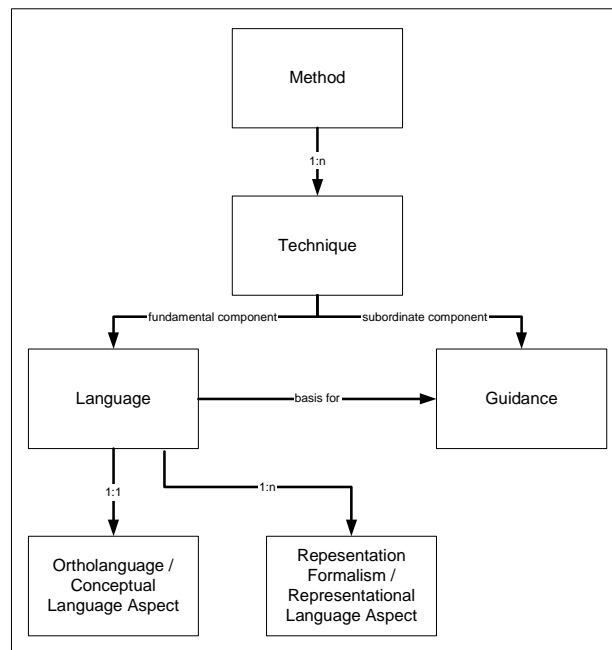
Method

1:n

Technique

fundamental component

subordinate component

Language

basis for

Guidance

1:1

1:n

Ortholanguage / Conceptual Language Aspect

Repesentation Formalism / Representational Language Aspect